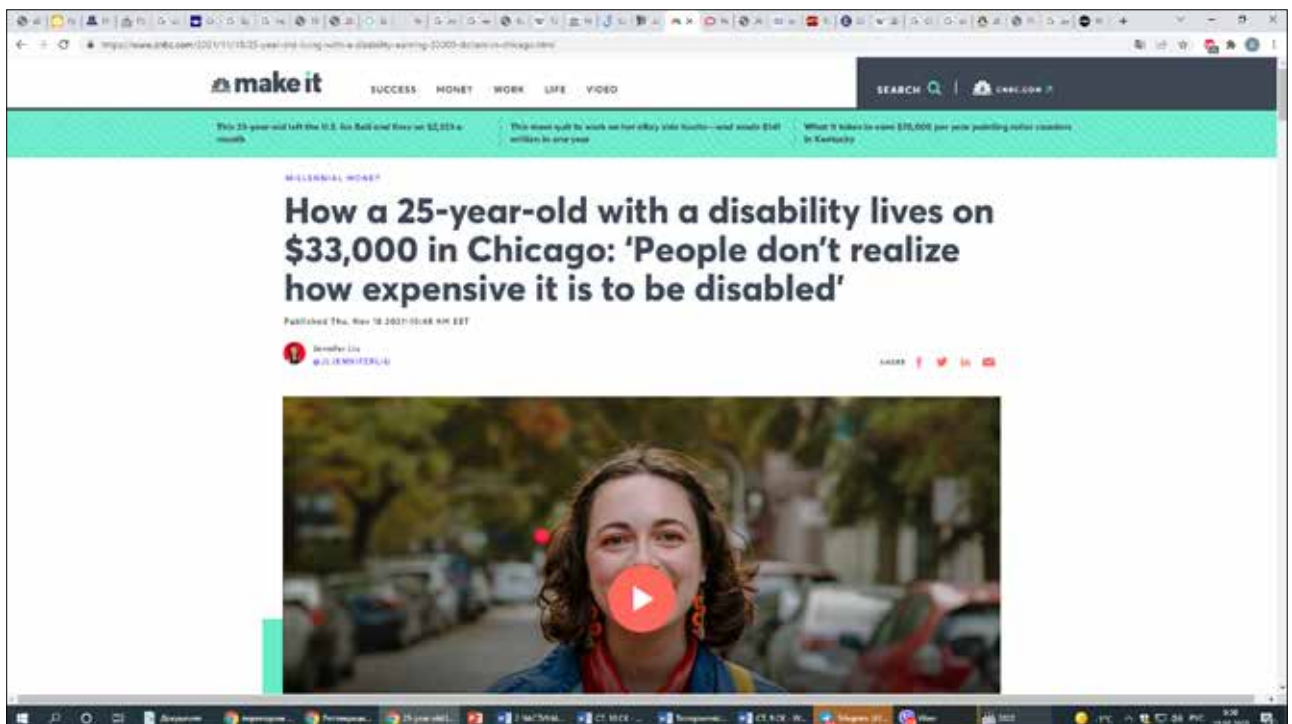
make it

SUCCESS MONEY WORK LIFE VIDEO

SEARCH | CNBC.COM

This 25-year-old left the U.S. for Bali and lives on $2,323 a month

This mom quit to work on her eBay side hustle—and made $1.6 million in one year

What it takes to earn $70,000 per year painting roller coasters in Kentucky

MILLENNIAL MONEY

How a 25-year-old with a disability lives on $33,000 in Chicago: 'People don't realize how expensive it is to be disabled'

Published Thu, Nov 18 2021 10:48 AM EST

Jennifer Liu
@JLJENNIFERLIU

SHARE